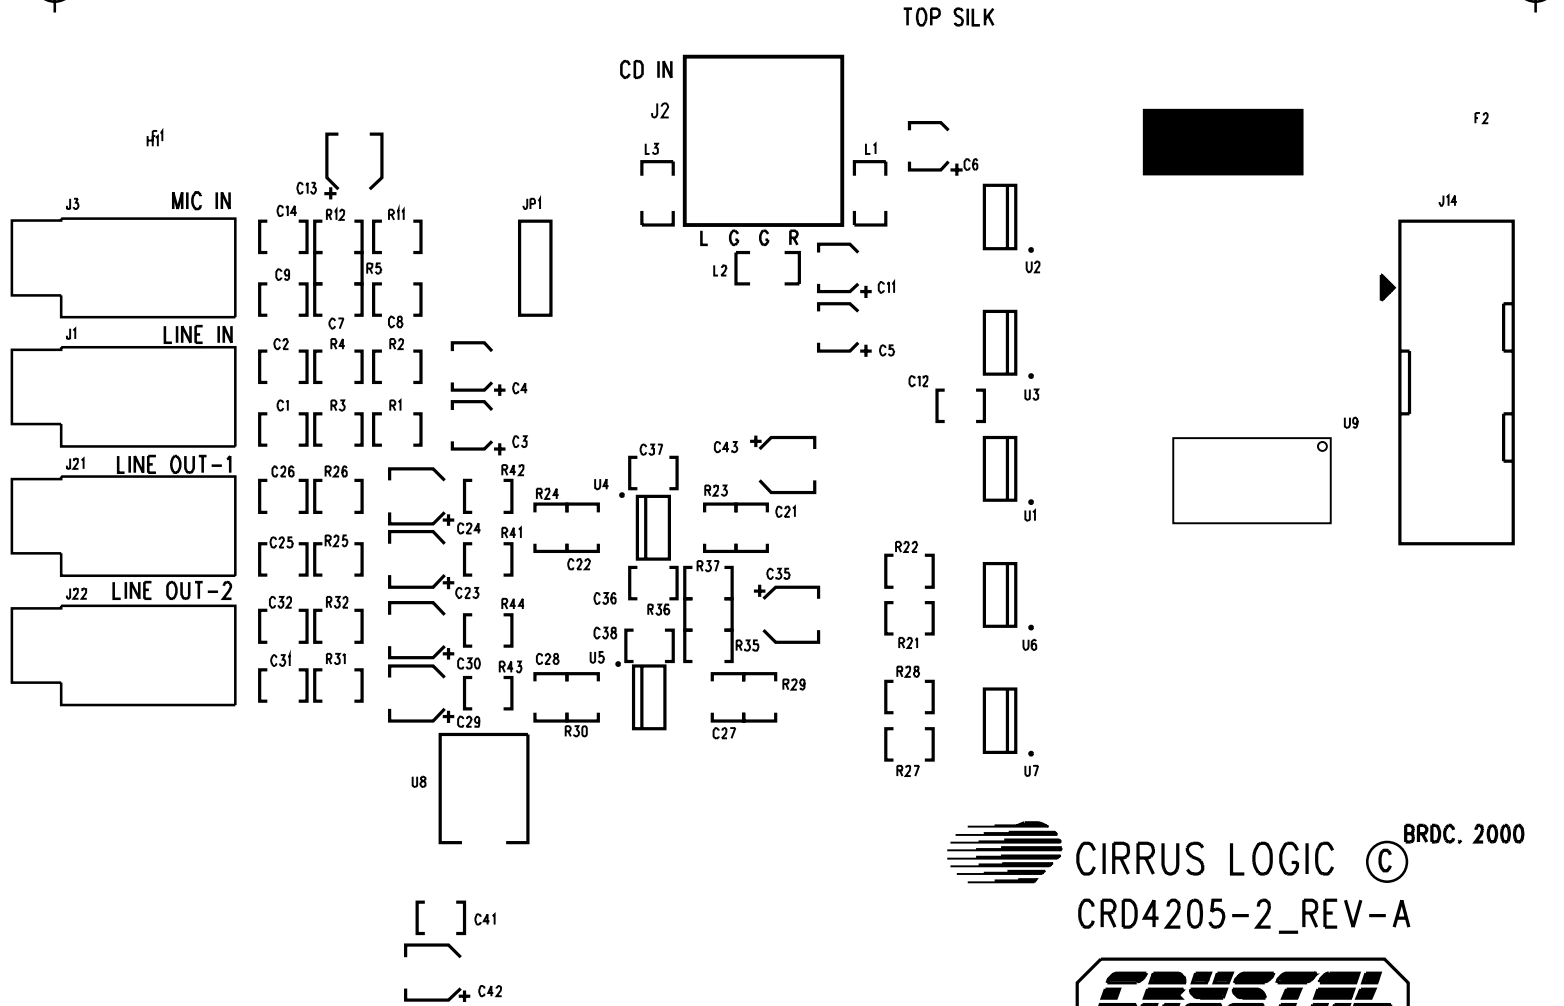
TOP SILK

CD IN
J2
L3
L1
C6
F2
H1
C13
J3
MIC IN
C14
R12
R11
JP1
L G G R
J14
L2
C11
R5
C9
U2
C7
C8
J1
LINE IN
C2
R4
R2
C5
U3
C4
C12
C1
R3
R1
C3
U9
J21
LINE OUT-1
C26
R26
R42
C37
C43
U1
U4
R24
R23
C21
C24
R41
C25
R25
C22
R22
C35
R37
J22
LINE OUT-2
C23
C36
R36
R44
C32
R32
R21
U6
C38
R35
C30
C31
R31
C28
U5
R43
R28
R29
C29
R30
C27
R27
U7
U8
CIRRUS LOGIC ©
BRDC. 2000
CRD4205-2_REV-A
C41
C42
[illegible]